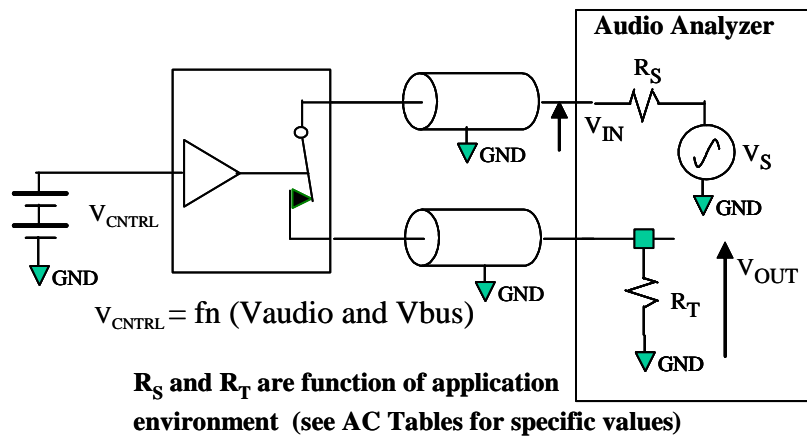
Audio Analyzer

$R_S$

$V_{IN}$

$V_S$

GND

GND

$V_{CNTRL}$

GND

GND

$V_{OUT}$

$R_T$

GND

$V_{CNTRL}$ = fn (Vaudio and Vbus)

$R_S$ and $R_T$ are function of application environment (see AC Tables for specific values)